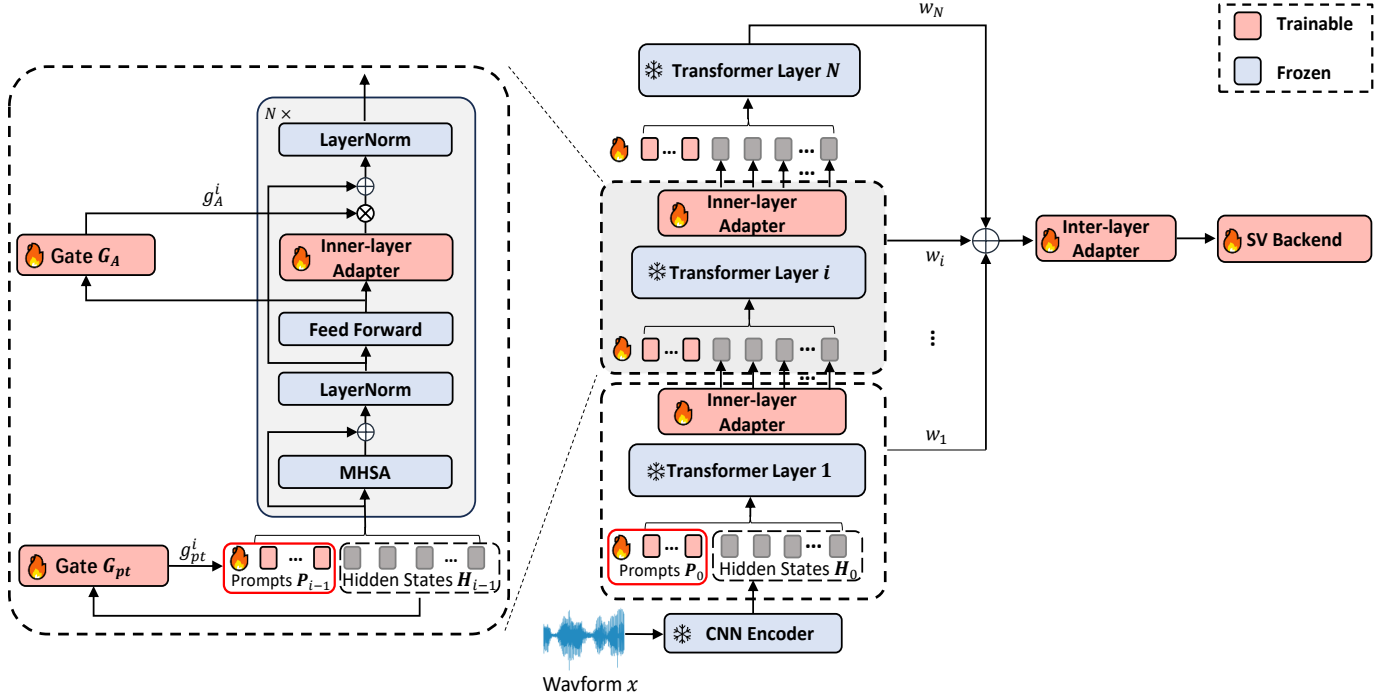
Trainable
Frozen

$N \times$
LayerNorm
$g_A^i$
Gate $G_A$
Inner-layer Adapter
Feed Forward
LayerNorm
MHSA
Gate $G_{pt}$
$g_{pt}^i$
Prompts $P_{i-1}$
Hidden States $H_{i-1}$

$w_N$
Transformer Layer $N$
...
...
Inner-layer Adapter
Transformer Layer $i$
...
...
$w_i$
Inter-layer Adapter
SV Backend
⋮
Inner-layer Adapter
$w_1$
Transformer Layer 1
...
...
Prompts $P_0$
Hidden States $H_0$
CNN Encoder
Wavform $x$